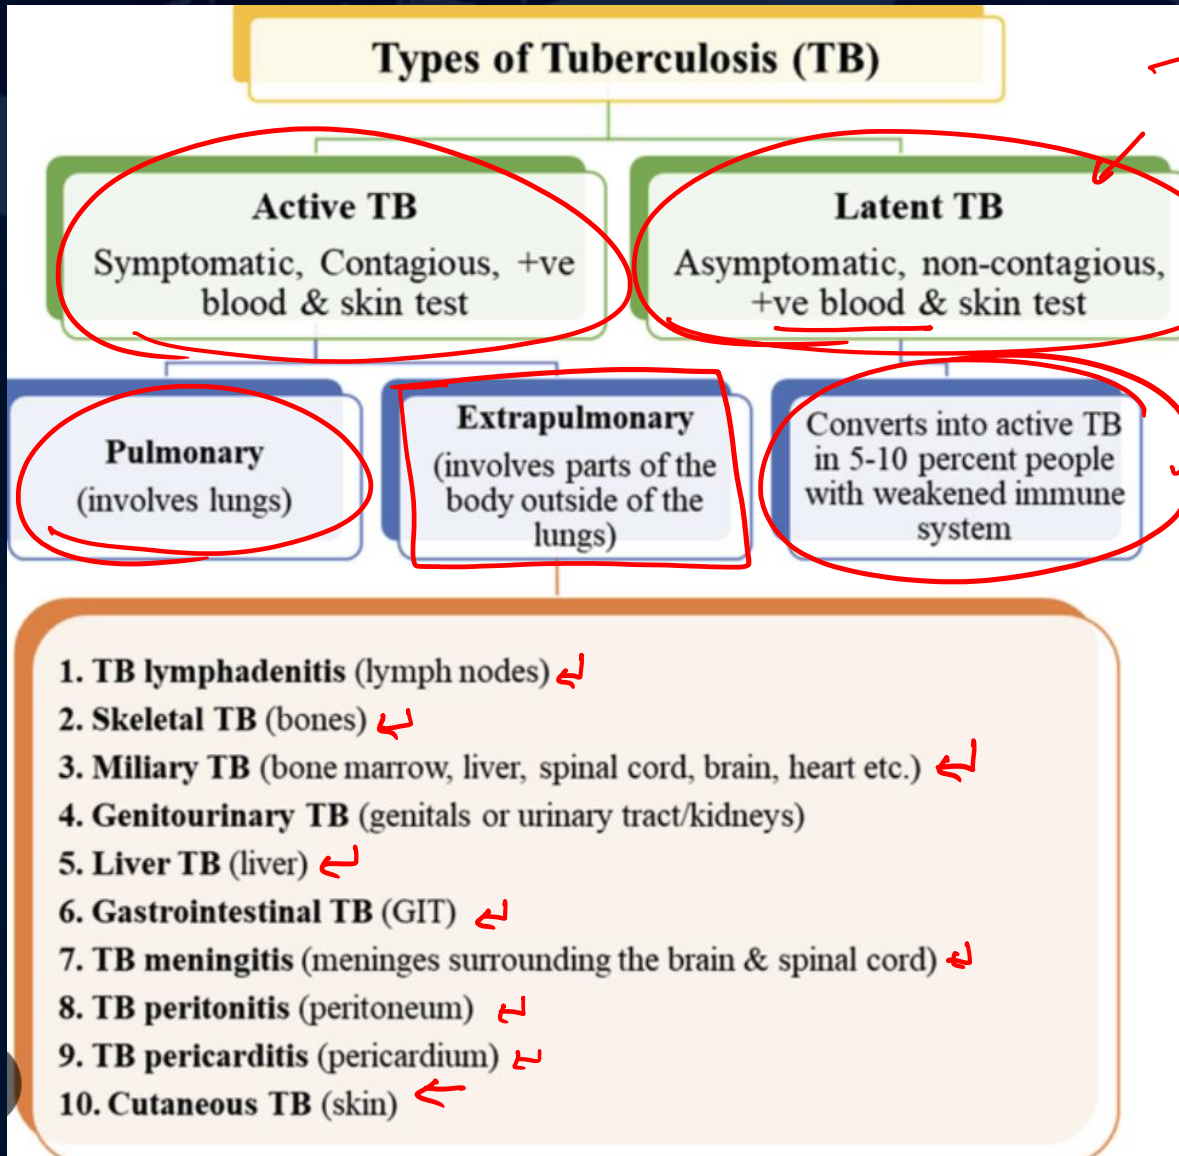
Types of Tuberculosis (TB)

Active TB
Symptomatic, Contagious, +ve blood & skin test

Latent TB
Asymptomatic, non-contagious, +ve blood & skin test

Pulmonary
(involves lungs)

Extrapulmonary
(involves parts of the body outside of the lungs)

Converts into active TB in 5-10 percent people with weakened immune system

1. TB lymphadenitis (lymph nodes)
2. Skeletal TB (bones)
3. Miliary TB (bone marrow, liver, spinal cord, brain, heart etc.)
4. Genitourinary TB (genitals or urinary tract/kidneys)
5. Liver TB (liver)
6. Gastrointestinal TB (GIT)
7. TB meningitis (meninges surrounding the brain & spinal cord)
8. TB peritonitis (peritoneum)
9. TB pericarditis (pericardium)
10. Cutaneous TB (skin)